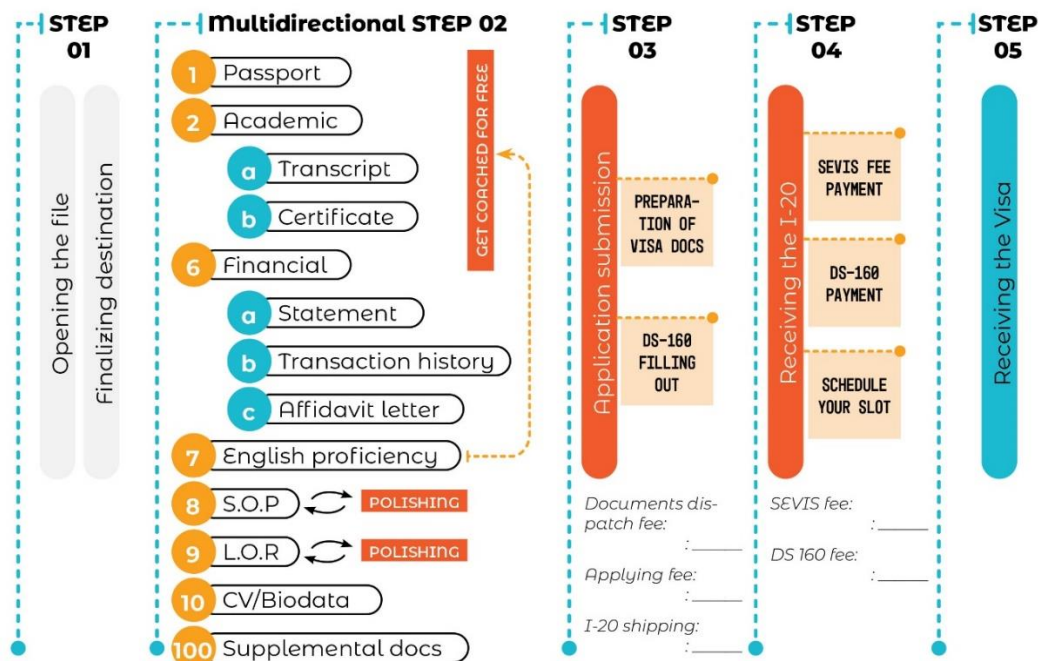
STEP 01

Opening the file

Finalizing destination

Multidirectional STEP 02

1 Passport

2 Academic

a Transcript

b Certificate

6 Financial

a Statement

b Transaction history

c Affidavit letter

7 English proficiency

8 S.O.P POLISHING

9 L.O.R POLISHING

10 CV/Biodata

100 Supplemental docs

GET COACHED FOR FREE

STEP 03

Application submission

PREPARATION OF VISA DOCS

DS-160 FILLING OUT

Documents dispatch fee: :______

Applying fee: :______

I-20 shipping: :______

STEP 04

Receiving the I-20

SEVIS FEE PAYMENT

DS-160 PAYMENT

SCHEDULE YOUR SLOT

SEVIS fee: :______

DS 160 fee: :______

STEP 05

Receiving the Visa